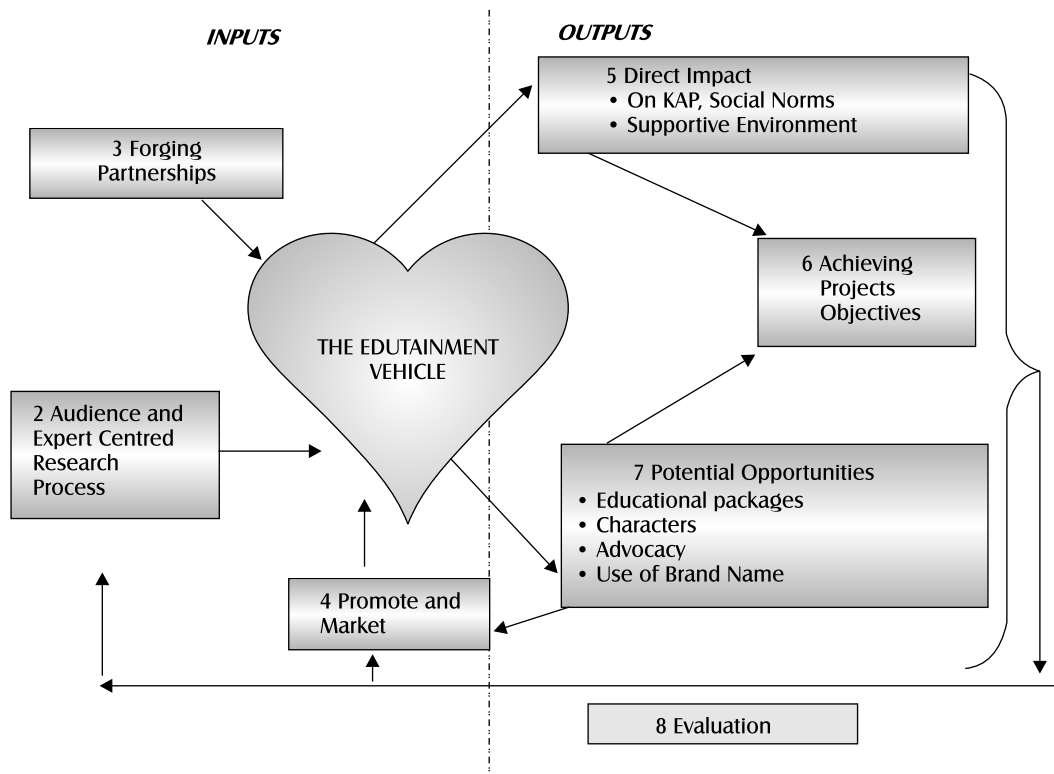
INPUTS

OUTPUTS

5 Direct Impact
• On KAP, Social Norms
• Supportive Environment

3 Forging Partnerships

6 Achieving Projects Objectives

THE EDUTAINMENT VEHICLE

2 Audience and Expert Centred Research Process

7 Potential Opportunities
• Educational packages
• Characters
• Advocacy
• Use of Brand Name

4 Promote and Market

8 Evaluation